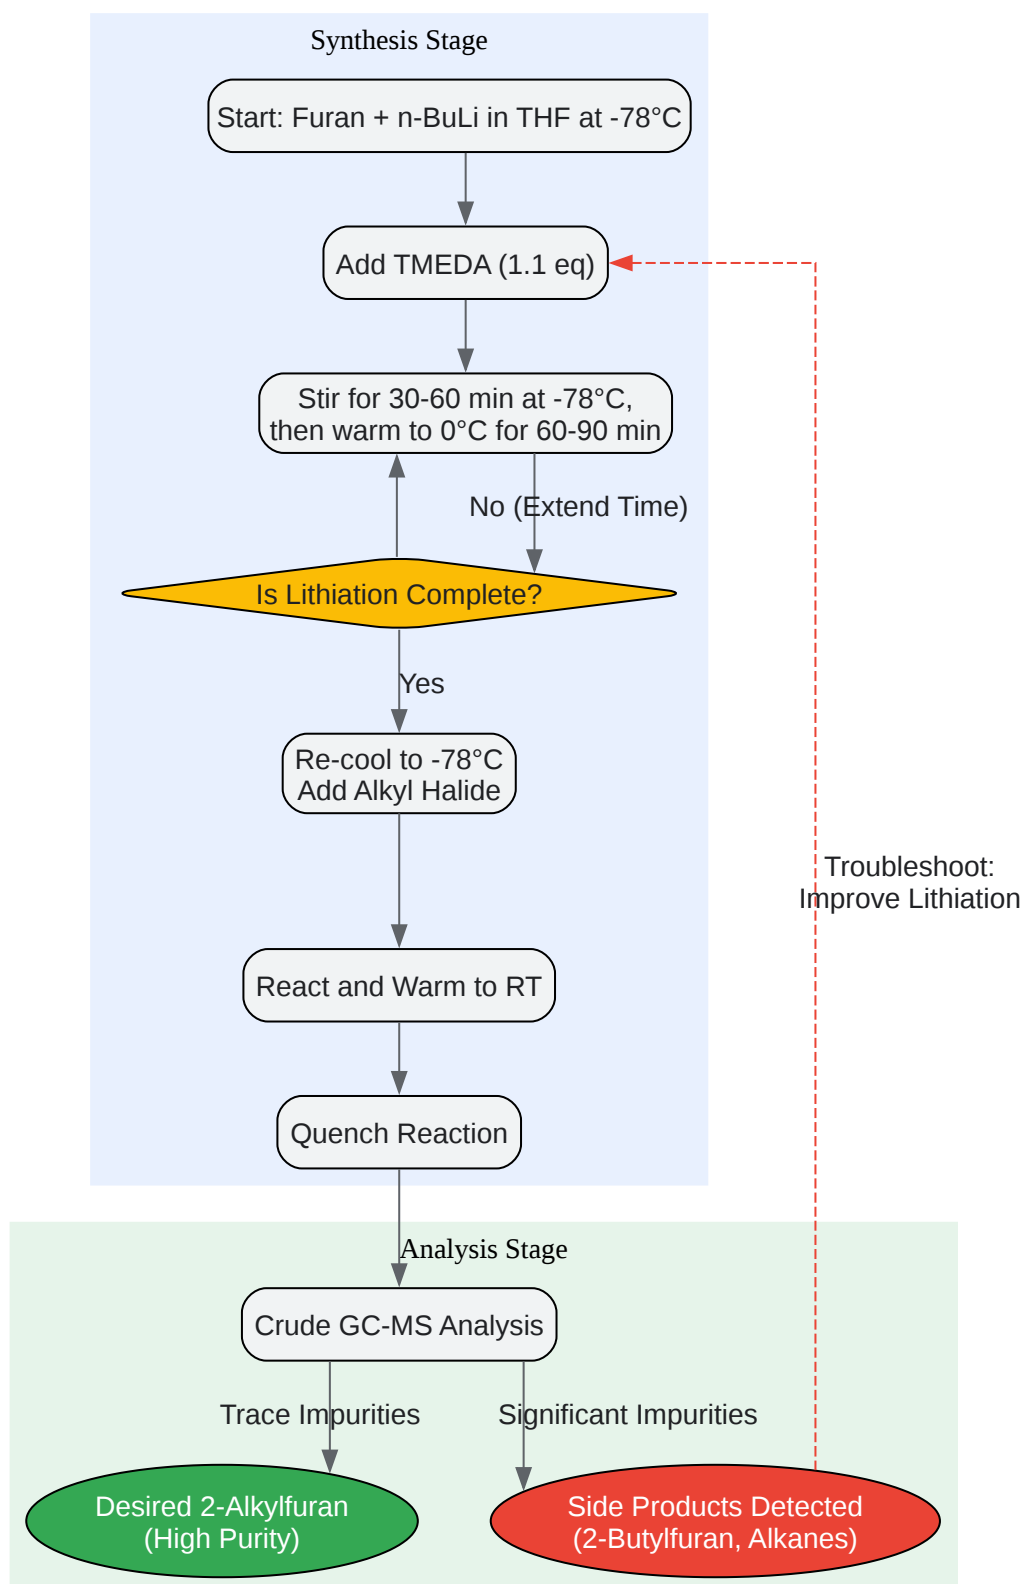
Synthesis Stage

Start: Furan + n-BuLi in THF at -78°C

Add TMEDA (1.1 eq)

Stir for 30-60 min at -78°C, then warm to 0°C for 60-90 min

No (Extend Time)

Is Lithiation Complete?

Yes

Re-cool to -78°C Add Alkyl Halide

React and Warm to RT

Quench Reaction

Troubleshoot: Improve Lithiation

Analysis Stage

Crude GC-MS Analysis

Trace Impurities

Significant Impurities

Desired 2-Alkylfuran (High Purity)

Side Products Detected (2-Butylfuran, Alkanes)